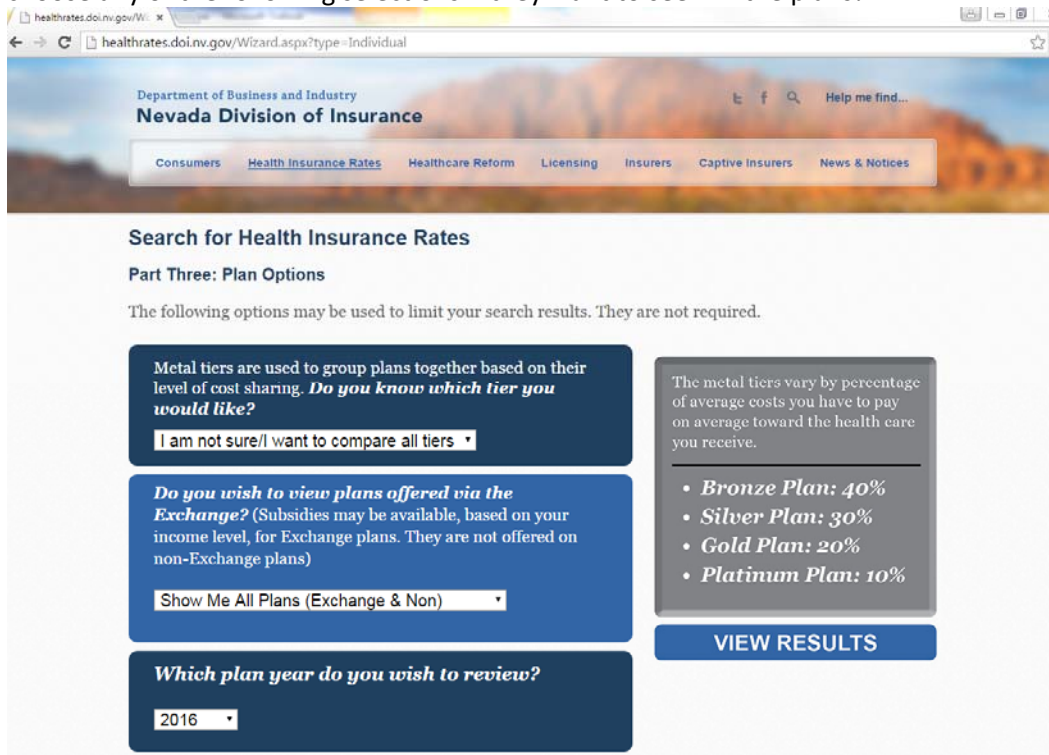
healthrates.doi.nv.gov/W ×

healthrates.doi.nv.gov/Wizard.aspx?type=Individual

Department of Business and Industry
Nevada Division of Insurance

Help me find...

Consumers | Health Insurance Rates | Healthcare Reform | Licensing | Insurers | Captive Insurers | News & Notices

Search for Health Insurance Rates

Part Three: Plan Options

The following options may be used to limit your search results. They are not required.

Metal tiers are used to group plans together based on their level of cost sharing. *Do you know which tier you would like?*

I am not sure/I want to compare all tiers

*Do you wish to view plans offered via the Exchange?* (Subsidies may be available, based on your income level, for Exchange plans. They are not offered on non-Exchange plans)

Show Me All Plans (Exchange & Non)

*Which plan year do you wish to review?*

2016

The metal tiers vary by percentage of average costs you have to pay on average toward the health care you receive.

- *Bronze Plan: 40%*
- *Silver Plan: 30%*
- *Gold Plan: 20%*
- *Platinum Plan: 10%*

VIEW RESULTS